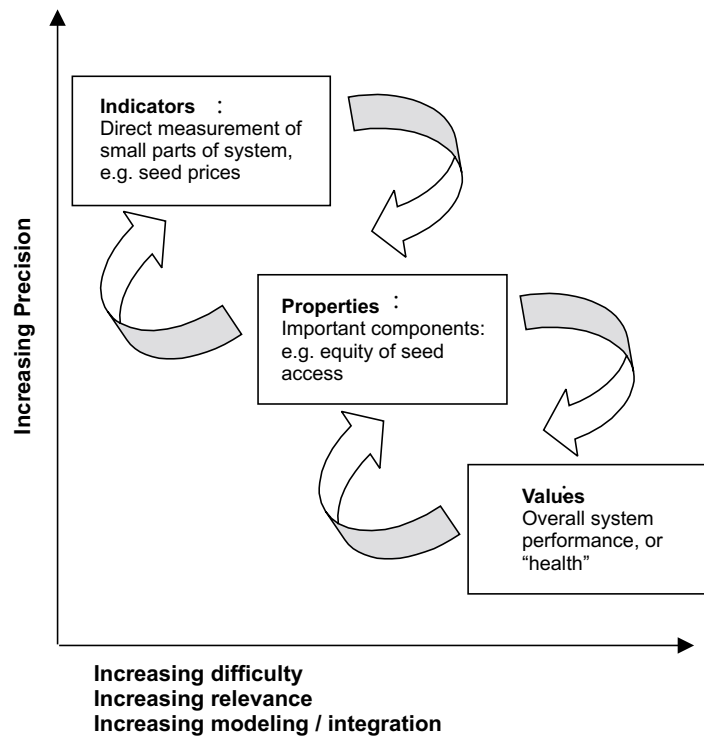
Increasing Precision

Indicators :
Direct measurement of small parts of system, e.g. seed prices

Properties :
Important components: e.g. equity of seed access

Values
Overall system performance, or “health”

Increasing difficulty
Increasing relevance
Increasing modeling / integration